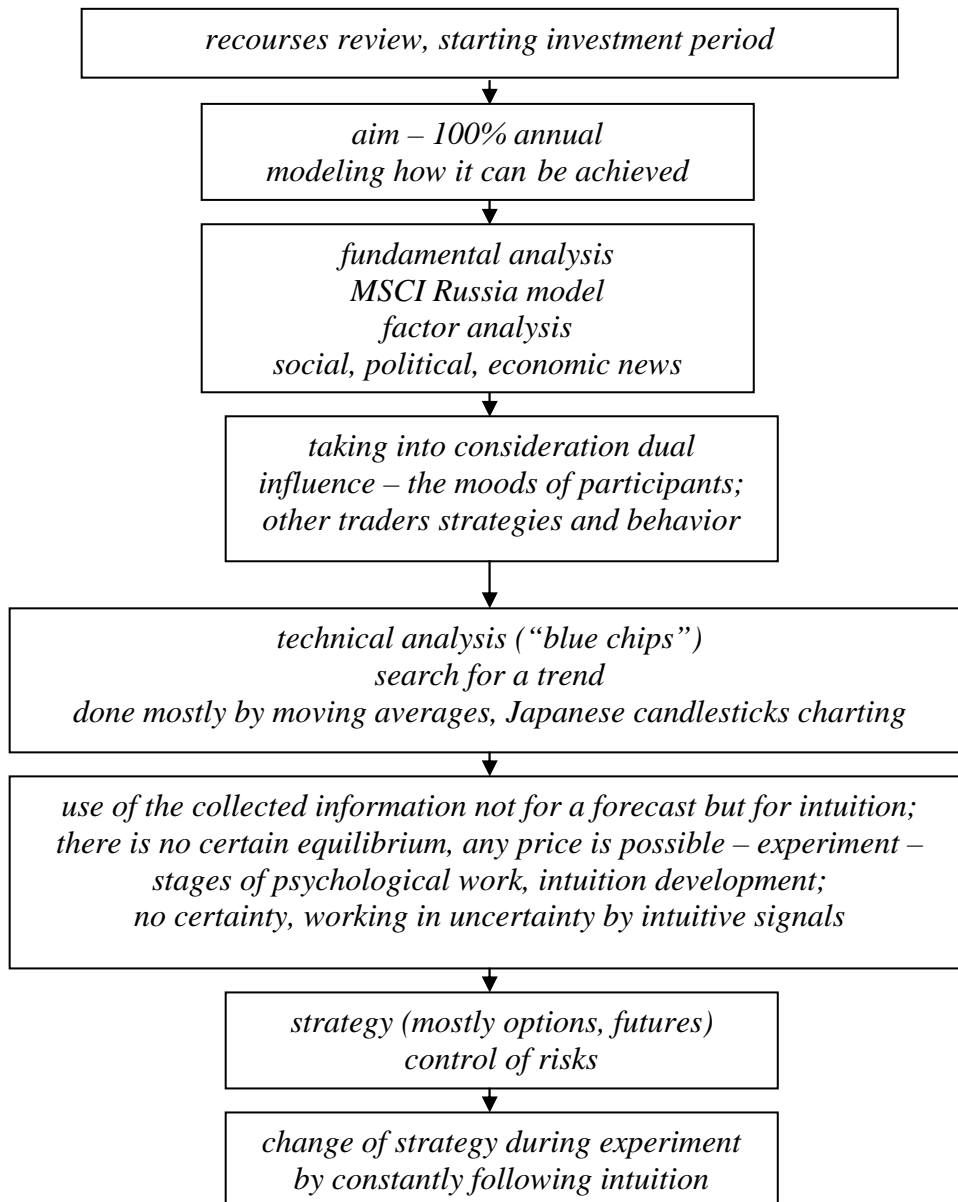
recourses review, starting investment period

aim – 100% annual
modeling how it can be achieved

fundamental analysis
MSCI Russia model
factor analysis
social, political, economic news

taking into consideration dual influence – the moods of participants; other traders strategies and behavior

technical analysis ("blue chips")
search for a trend
done mostly by moving averages, Japanese candlesticks charting

use of the collected information not for a forecast but for intuition; there is no certain equilibrium, any price is possible – experiment – stages of psychological work, intuition development; no certainty, working in uncertainty by intuitive signals

strategy (mostly options, futures)
control of risks

change of strategy during experiment
by constantly following intuition